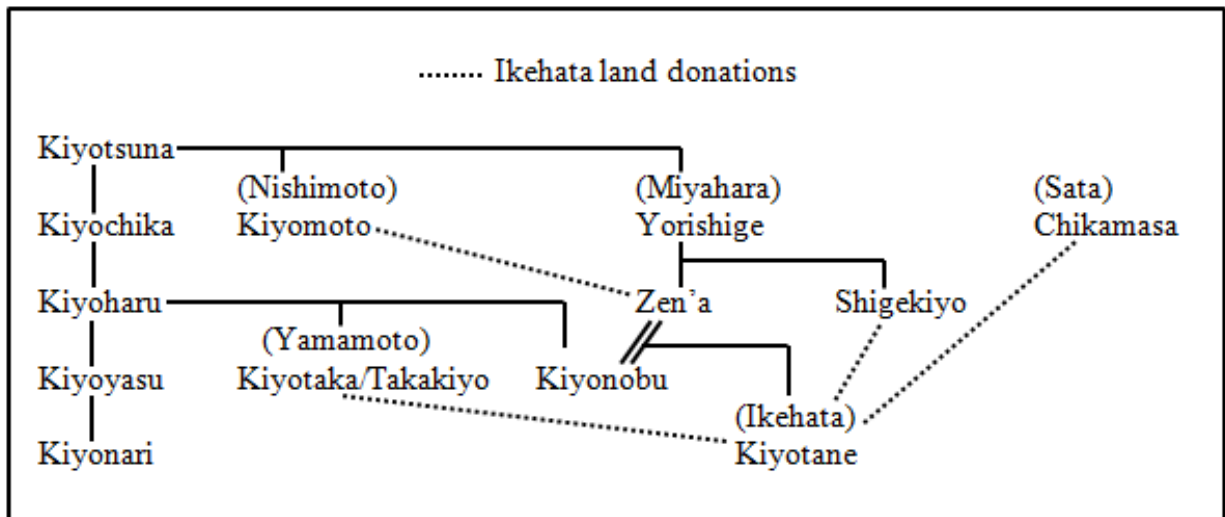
........ Ikehata land donations

Kiyotsuna

(Nishimoto) Kiyomoto

(Miyahara) Yorishige

(Sata) Chikamasa

Kiyochika

Kiyoharu

Zen'a

Shigekiyo

(Yamamoto) Kiyotaka/Takakiyo

Kiyonobu

Kiyoyasu

(Ikehata) Kiyotane

Kiyonari